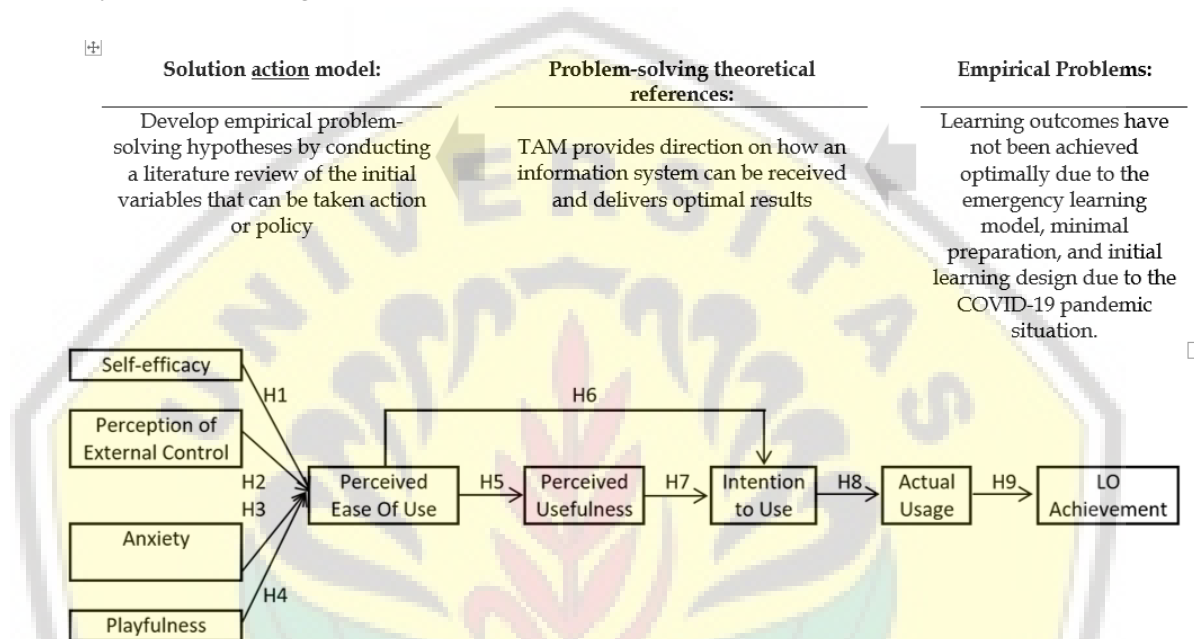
Solution action model:

Develop empirical problem-solving hypotheses by conducting a literature review of the initial variables that can be taken action or policy

Problem-solving theoretical references:

TAM provides direction on how an information system can be received and delivers optimal results

Empirical Problems:

Learning outcomes have not been achieved optimally due to the emergency learning model, minimal preparation, and initial learning design due to the COVID-19 pandemic situation.

Self-efficacy

H1

Perception of External Control

H2

H3

Anxiety

H4

Playfulness

Perceived Ease Of Use

H5

Perceived Usefulness

H6

H7

Intention to Use

H8

Actual Usage

H9

LO Achievement